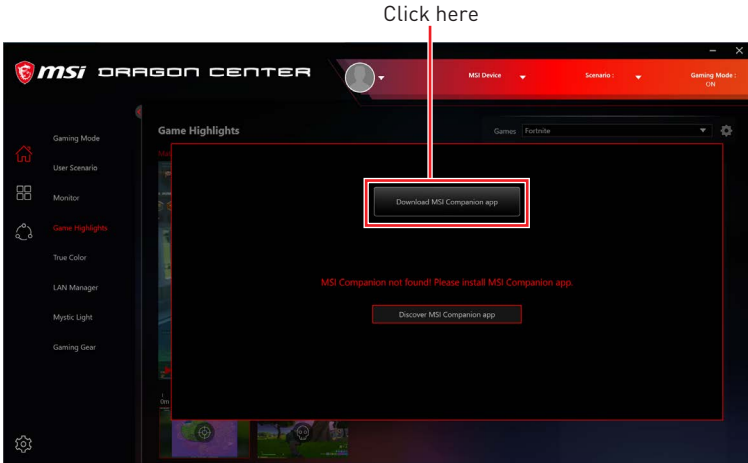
Click here

msi DRAGON CENTER

MSI Device

Scenario :

Gaming Mode : ON

Gaming Mode

User Scenario

Monitor

Game Highlights

True Color

LAN Manager

Mystic Light

Gaming Gear

Game Highlights

Games Fortnite

Download MSI Companion app

MSI Companion not found! Please install MSI Companion app.

Discover MSI Companion app